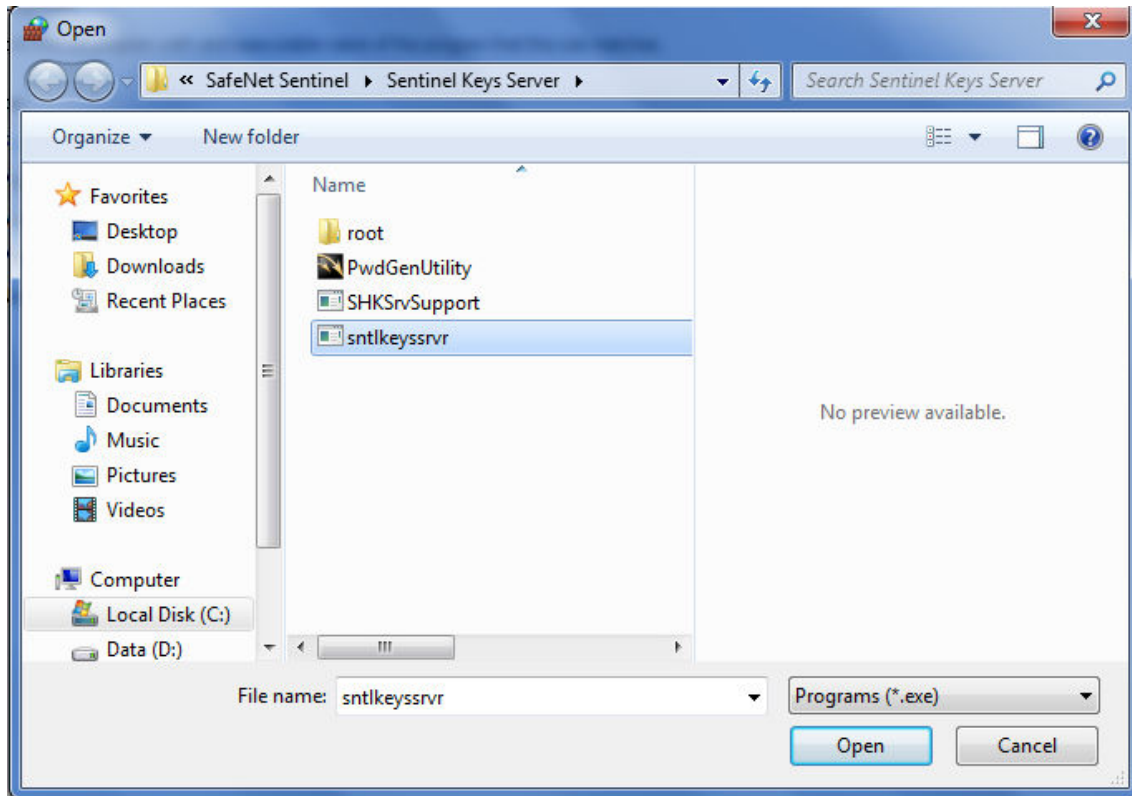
Open

« SafeNet Sentinel ▸ Sentinel Keys Server ▸

Search Sentinel Keys Server

Organize ▾ New folder

Favorites
Desktop
Downloads
Recent Places

Libraries
Documents
Music
Pictures
Videos

Computer
Local Disk (C:)
Data (D:)

Name
root
PwdGenUtility
SHKSrvSupport
sntlkeyssrvr

No preview available.

File name: sntlkeyssrvr

Programs (*.exe)

Open

Cancel